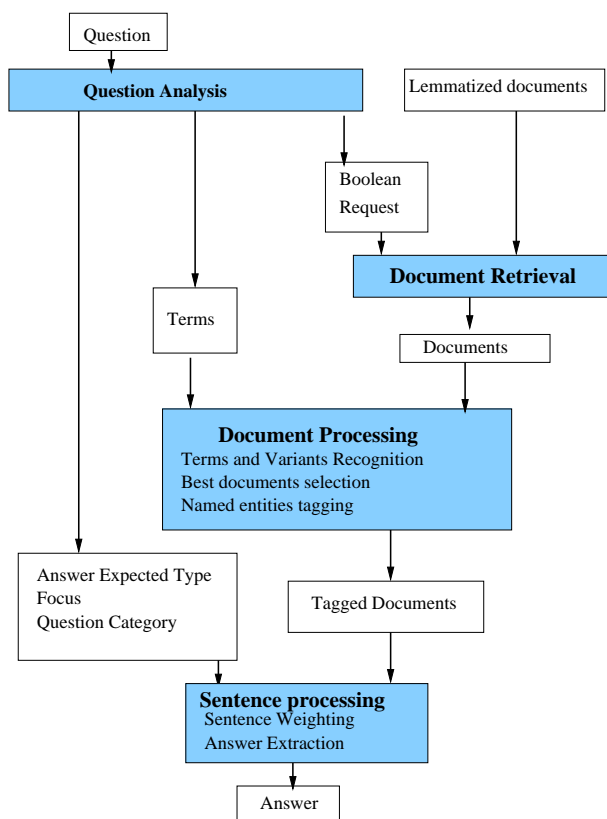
Question

Question Analysis

Lemmatized documents

Boolean Request

Document Retrieval

Terms

Documents

Document Processing
Terms and Variants Recognition
Best documents selection
Named entities tagging

Answer Expected Type
Focus
Question Category

Tagged Documents

Sentence processing
Sentence Weighting
Answer Extraction

Answer